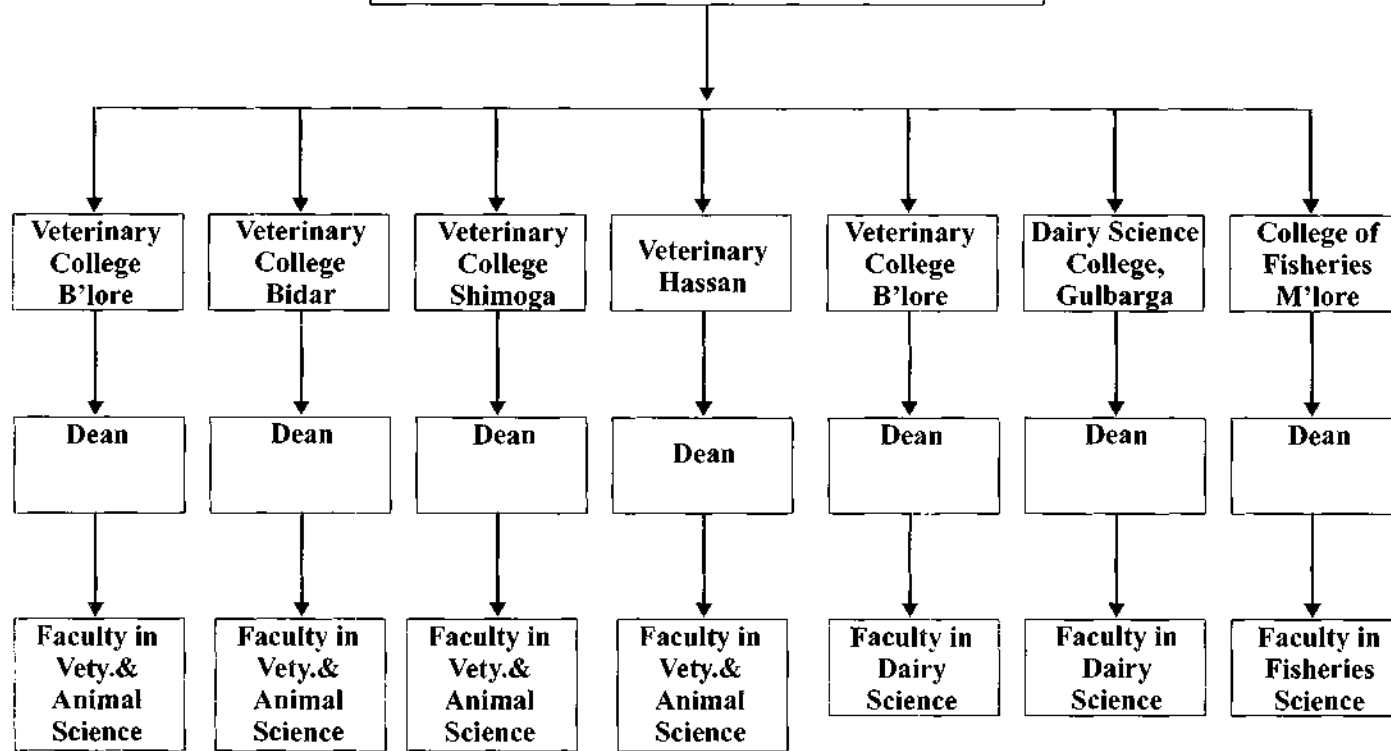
Veterinary College B'lore

Veterinary College Bidar

Veterinary College Shimoga

Veterinary Hassan

Veterinary College B'lore

Dairy Science College, Gulbarga

College of Fisheries M'lore

Dean

Dean

Dean

Dean

Dean

Dean

Dean

Faculty in Vety.& Animal Science

Faculty in Vety.& Animal Science

Faculty in Vety.& Animal Science

Faculty in Vety.& Animal Science

Faculty in Dairy Science

Faculty in Dairy Science

Faculty in Fisheries Science